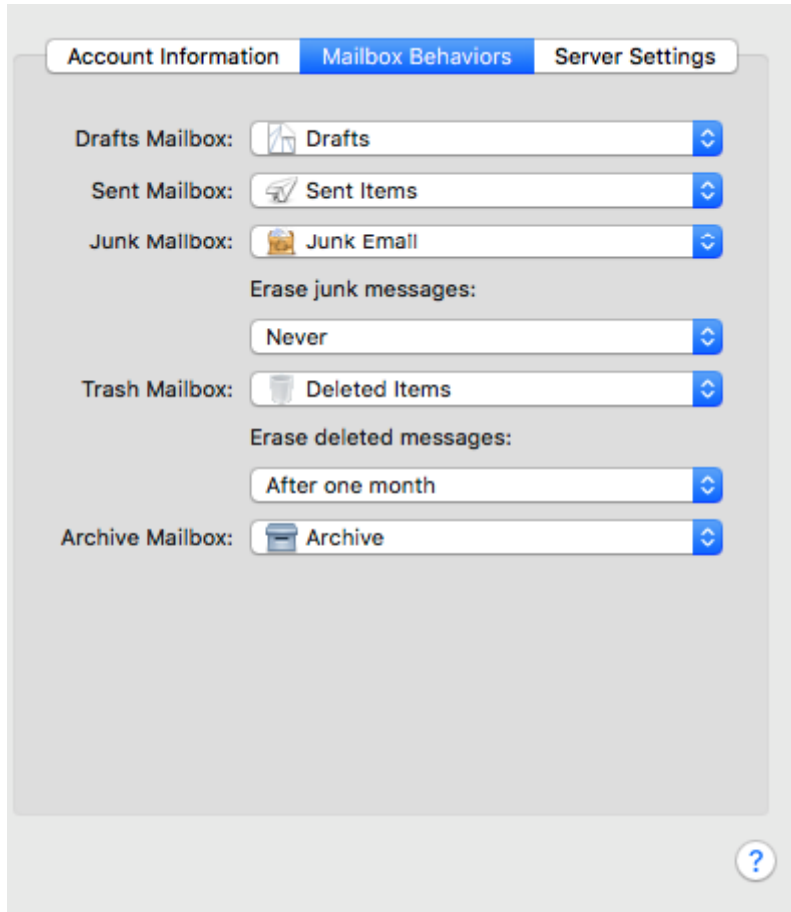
Account Information | Mailbox Behaviors | Server Settings

Drafts Mailbox: Drafts

Sent Mailbox: Sent Items

Junk Mailbox: Junk Email

Erase junk messages:

Never

Trash Mailbox: Deleted Items

Erase deleted messages:

After one month

Archive Mailbox: Archive

?